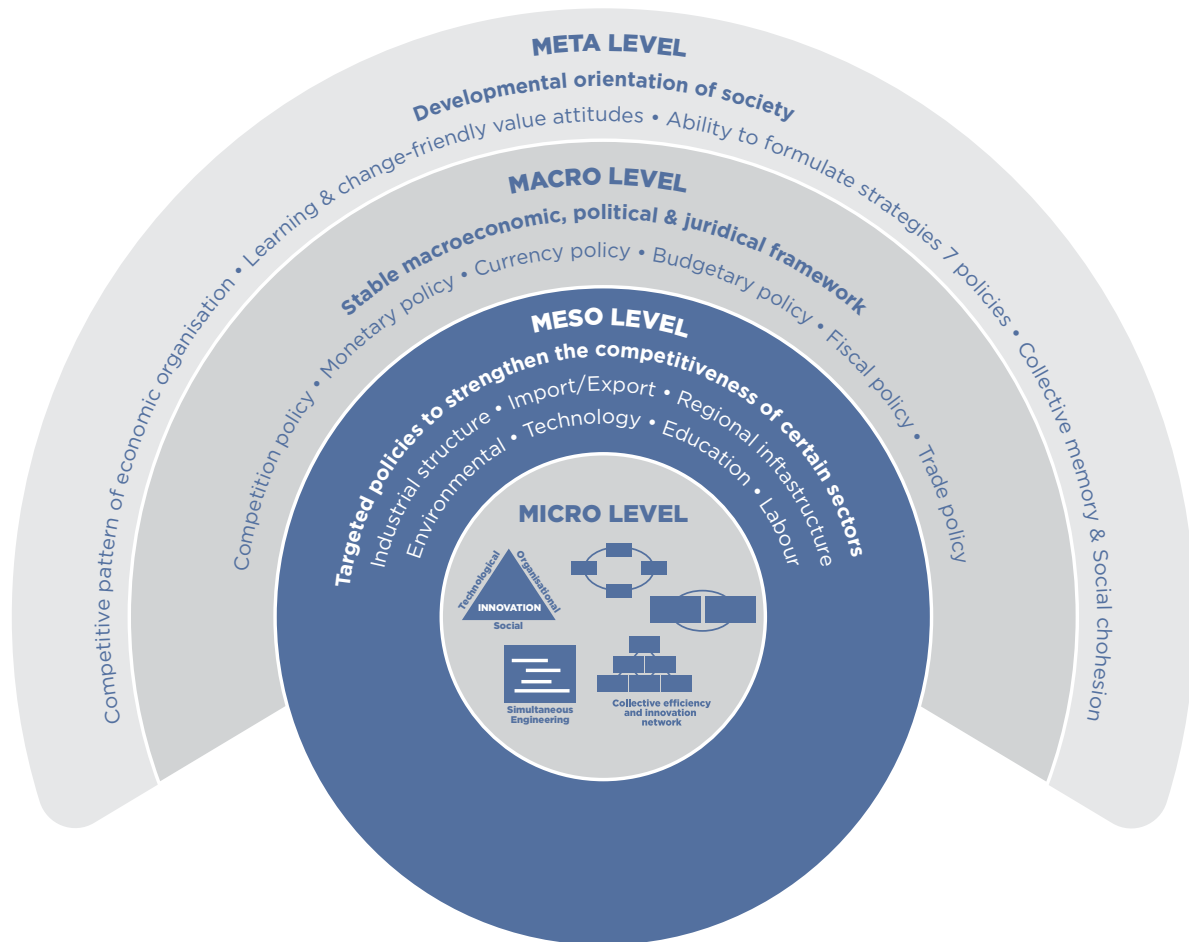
META LEVEL

Developmental orientation of society

Competitive pattern of economic organisation • Learning & change-friendly value attitudes • Ability to formulate strategies 7 policies • Collective memory & Social chohesion

MACRO LEVEL

Stable macroeconomic, political & juridical framework

Competition policy • Monetary policy • Currency policy • Budgetary policy • Fiscal policy • Trade policy

MESO LEVEL

Targeted policies to strengthen the competitiveness of certain sectors

Industrial structure • Import/Export • Regional inftastructure

Environmental • Technology • Education • Labour

MICRO LEVEL

Technological

Organisational

INNOVATION

Social

Simultaneous Engineering

Collective efficiency and innovation network